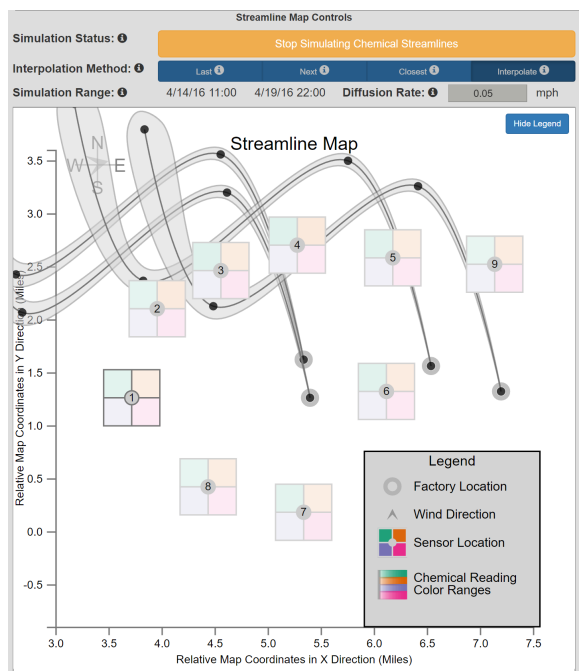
Streamline Map Controls

Simulation Status: ℹ Stop Simulating Chemical Streamlines

Interpolation Method: ℹ Last ℹ Next ℹ Closest ℹ Interpolate ℹ

Simulation Range: ℹ 4/14/16 11:00 4/19/16 22:00 Diffusion Rate: ℹ 0.05 mph

Hide Legend

Streamline Map

N
W E
S

Relative Map Coordinates in Y Direction (Miles)

3.5
3.0
2.5
2.0
1.5
1.0
0.5
0.0
-0.5

1 2 3 4 5 6 7 8 9

Legend
Factory Location
Wind Direction
Sensor Location
Chemical Reading Color Ranges

3.0 3.5 4.0 4.5 5.0 5.5 6.0 6.5 7.0 7.5
Relative Map Coordinates in X Direction (Miles)